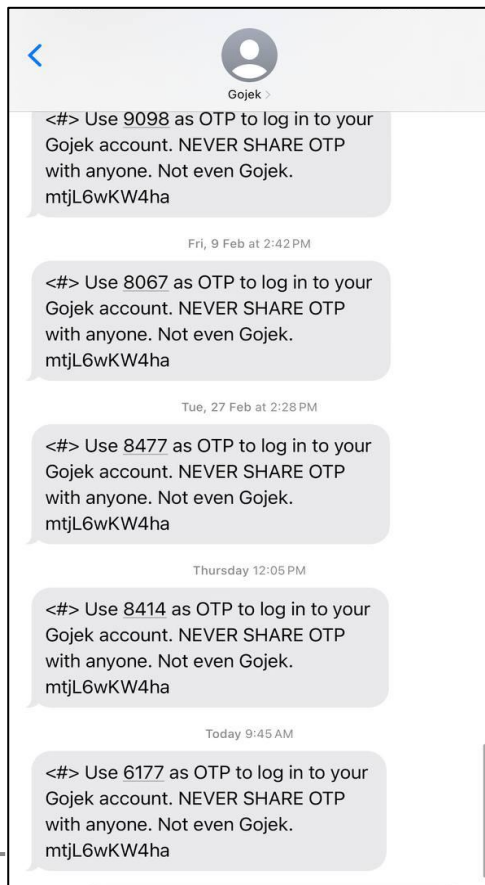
Gojek >

<#> Use 9098 as OTP to log in to your Gojek account. NEVER SHARE OTP with anyone. Not even Gojek. mtjL6wKW4ha

Fri, 9 Feb at 2:42 PM

<#> Use 8067 as OTP to log in to your Gojek account. NEVER SHARE OTP with anyone. Not even Gojek. mtjL6wKW4ha

Tue, 27 Feb at 2:28 PM

<#> Use 8477 as OTP to log in to your Gojek account. NEVER SHARE OTP with anyone. Not even Gojek. mtjL6wKW4ha

Thursday 12:05 PM

<#> Use 8414 as OTP to log in to your Gojek account. NEVER SHARE OTP with anyone. Not even Gojek. mtjL6wKW4ha

Today 9:45 AM

<#> Use 6177 as OTP to log in to your Gojek account. NEVER SHARE OTP with anyone. Not even Gojek. mtjL6wKW4ha